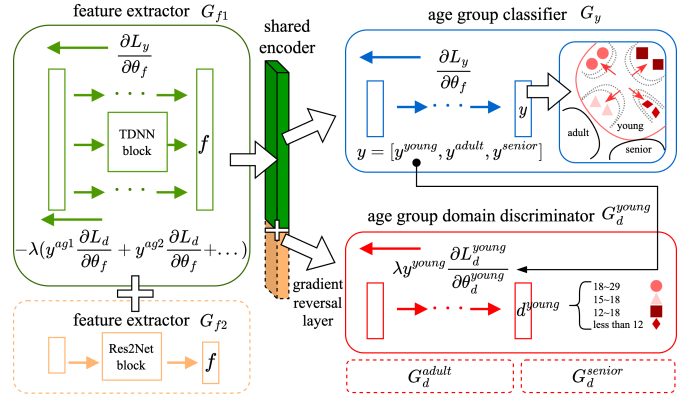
feature extractor $G_{f1}$

$\frac{\partial L_y}{\partial \theta_f}$

TDNN block

$f$

$-\lambda(y^{ag1}\frac{\partial L_d}{\partial \theta_f} + y^{ag2}\frac{\partial L_d}{\partial \theta_f} + \dots)$

feature extractor $G_{f2}$

Res2Net block

$f$

shared encoder

gradient reversal layer

age group classifier $G_y$

$\frac{\partial L_y}{\partial \theta_f}$

$y$

$y = [y^{young}, y^{adult}, y^{senior}]$

adult

young

senior

age group domain discriminator $G_d^{young}$

$\lambda y^{young}\frac{\partial L_d^{young}}{\partial \theta_d^{young}}$

$d^{young}$

18~29

15~18

12~18

less than 12

$G_d^{adult}$

$G_d^{senior}$